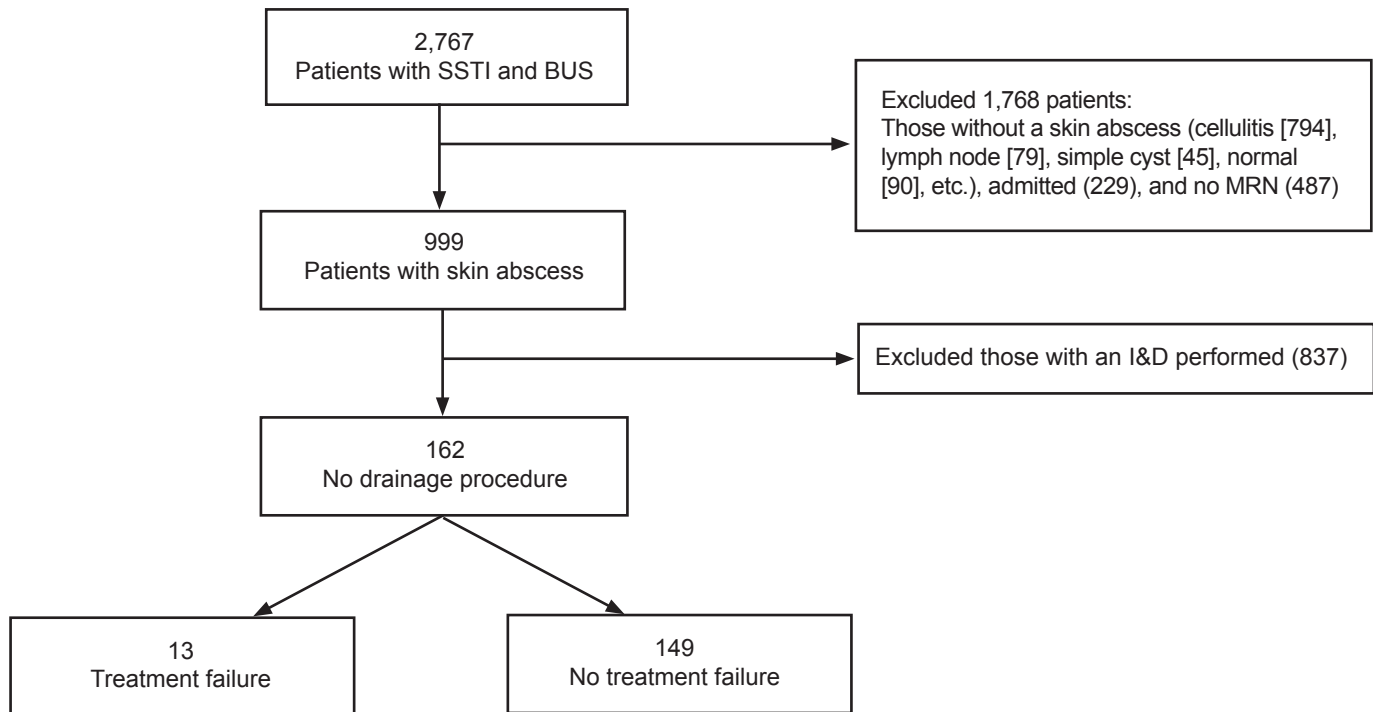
2,767
Patients with SSTI and BUS

Excluded 1,768 patients:
Those without a skin abscess (cellulitis [794], lymph node [79], simple cyst [45], normal [90], etc.), admitted (229), and no MRN (487)

999
Patients with skin abscess

Excluded those with an I&D performed (837)

162
No drainage procedure

13
Treatment failure

149
No treatment failure